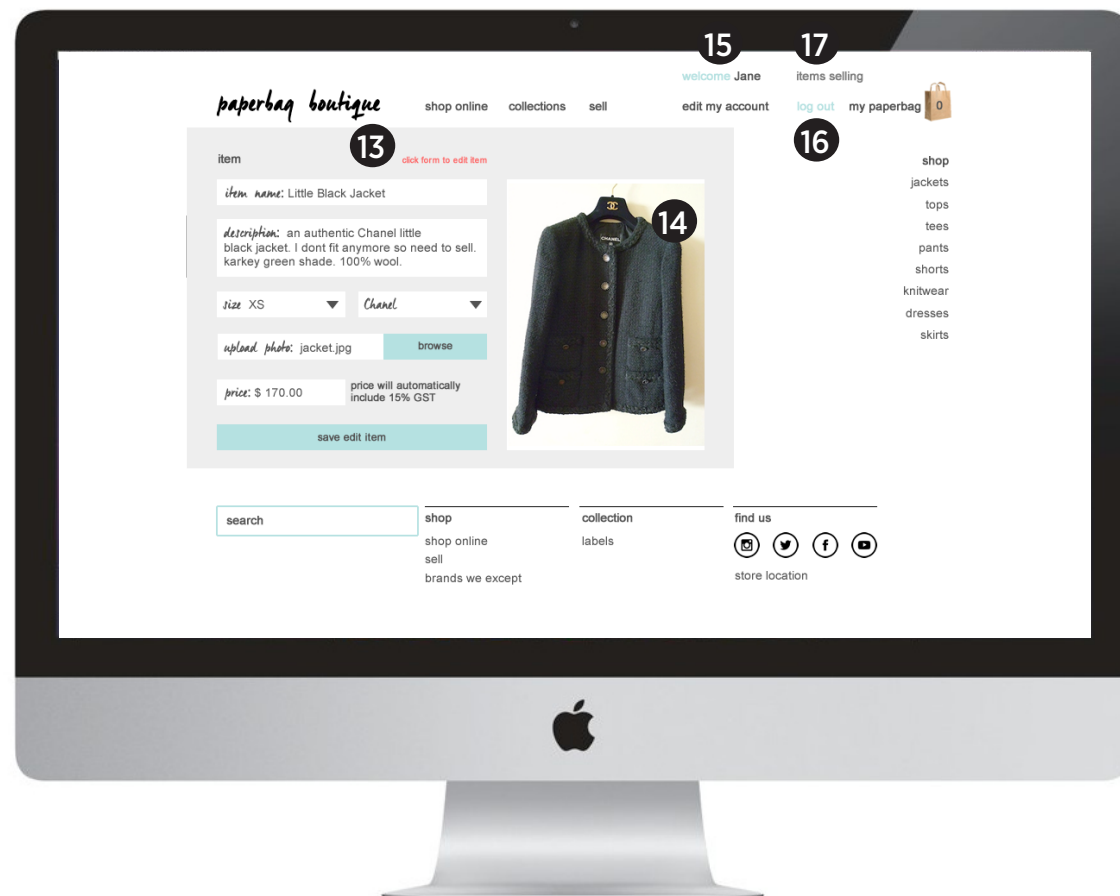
15 17
welcome Jane items selling

paperbag boutique shop online collections sell edit my account log out my paperbag 0

16

item 13 click form to edit item

item name: Little Black Jacket

description: an authentic Chanel little black jacket. I dont fit anymore so need to sell. karkey green shade. 100% wool.

size XS Chanel

upload photo: jacket.jpg browse

price: $ 170.00 price will automatically include 15% GST

save edit item

CHANEL

14

shop
jackets
tops
tees
pants
shorts
knitwear
dresses
skirts

search

shop
shop online
sell
brands we except

collection
labels

find us
store location